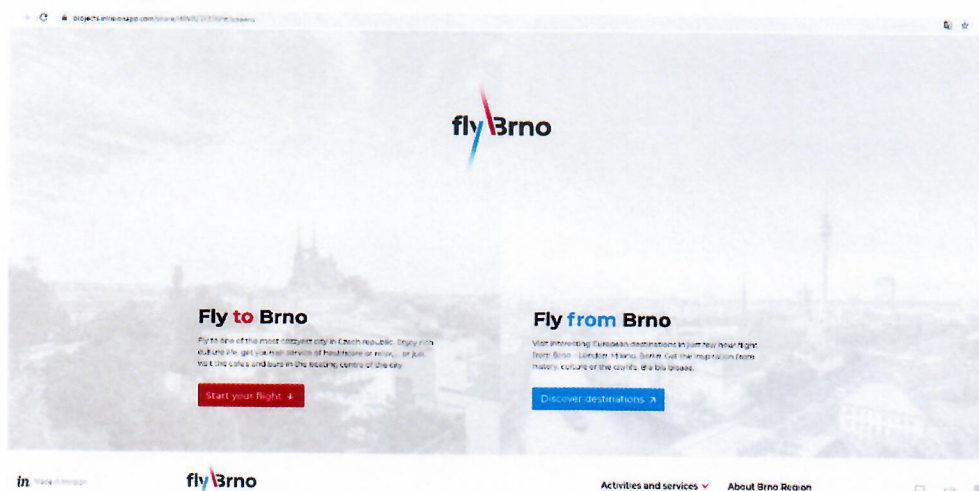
projects.invisionapp.com/share/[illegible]

fly Brno

Fly to Brno

Fly to one of the most cozy city in Czech republic. Enjoy rich culture life, get your high service of healthcare or relax... or just visit the cafes and bars in the beating centre of the city.

Start your flight ↓

Fly from Brno

Visit interesting European destinations in just few hour flight from Brno - London, Milano, Berlin. Get the inspiration from history, culture of the world, die bis bissen.

Discover destinations ↗

in Made in InVision

fly Brno

Activities and services ⌄ About Brno Region